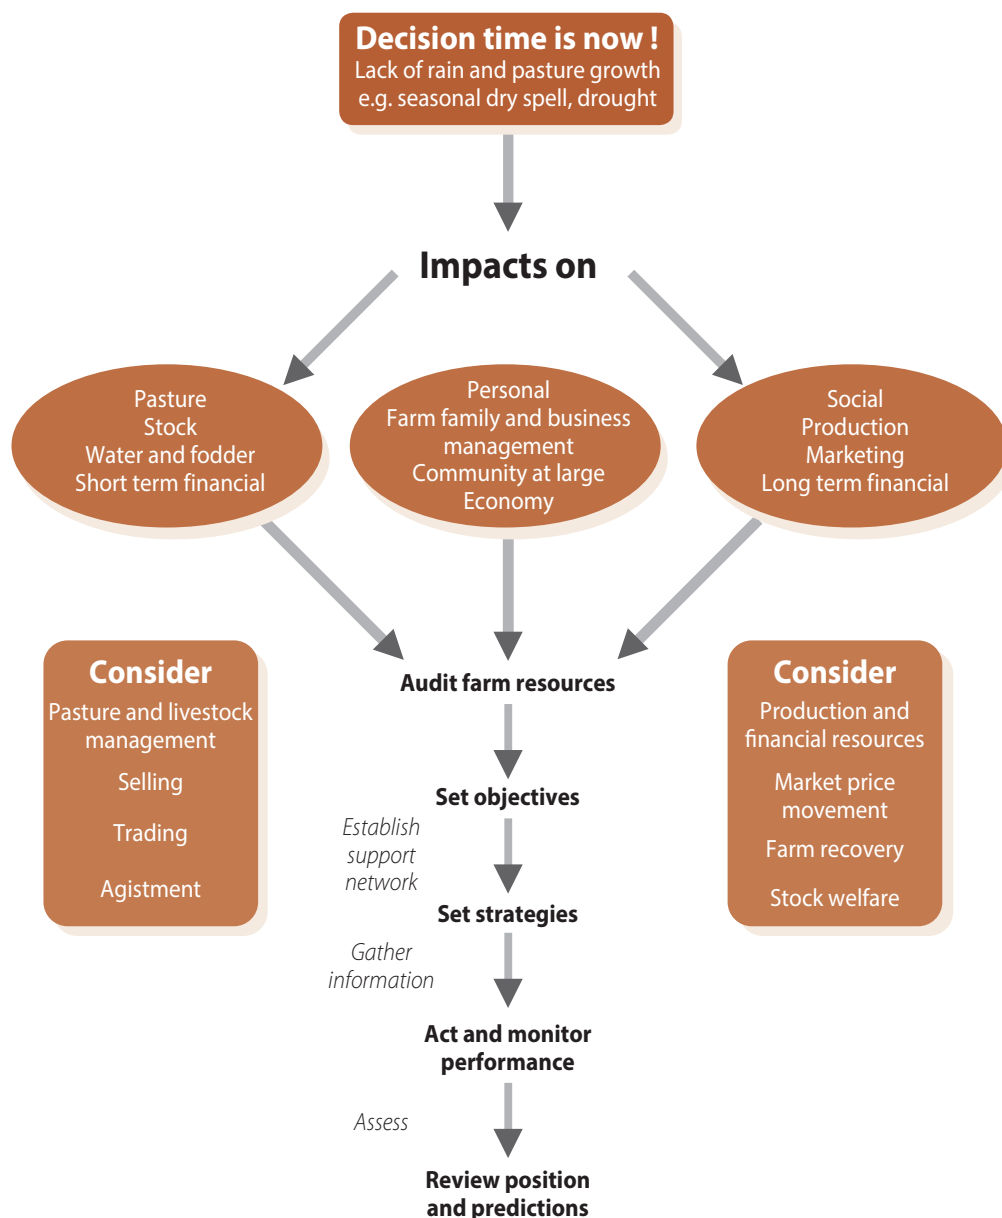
Decision time is now !
Lack of rain and pasture growth
e.g. seasonal dry spell, drought

Impacts on

Pasture
Stock
Water and fodder
Short term financial

Personal
Farm family and business management
Community at large
Economy

Social
Production
Marketing
Long term financial

Consider
Pasture and livestock management
Selling
Trading
Agistment

Audit farm resources

Set objectives

Establish support network

Set strategies

Gather information

Act and monitor performance

Assess

Review position and predictions

Consider
Production and financial resources
Market price movement
Farm recovery
Stock welfare